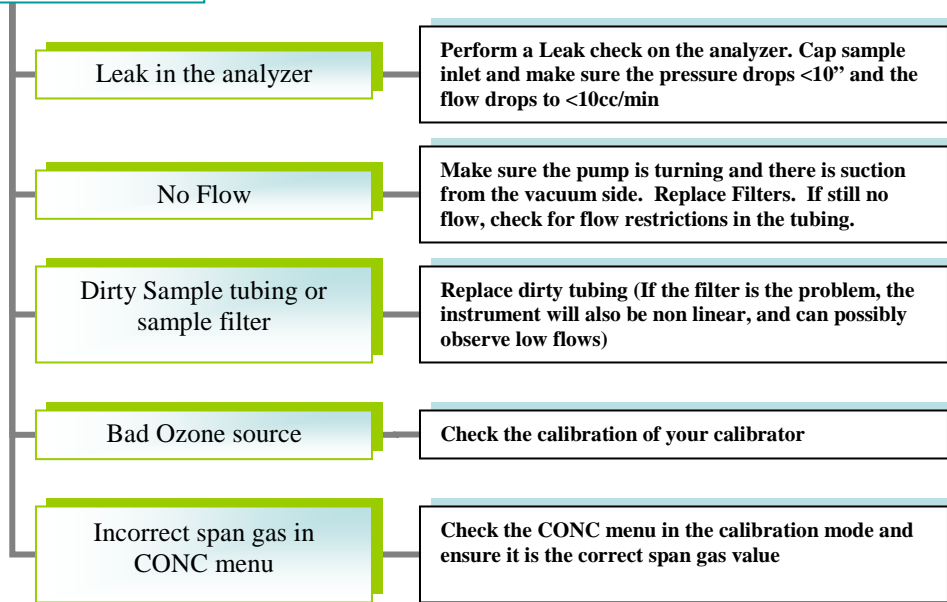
Leak in the analyzer

Perform a Leak check on the analyzer. Cap sample inlet and make sure the pressure drops <10” and the flow drops to <10cc/min

No Flow

Make sure the pump is turning and there is suction from the vacuum side. Replace Filters. If still no flow, check for flow restrictions in the tubing.

Dirty Sample tubing or sample filter

Replace dirty tubing (If the filter is the problem, the instrument will also be non linear, and can possibly observe low flows)

Bad Ozone source

Check the calibration of your calibrator

Incorrect span gas in CONC menu

Check the CONC menu in the calibration mode and ensure it is the correct span gas value